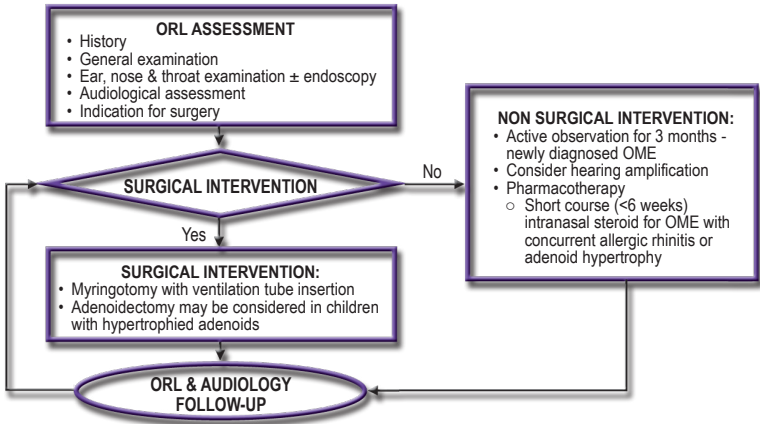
ORL ASSESSMENT
• History
• General examination
• Ear, nose & throat examination ± endoscopy
• Audiological assessment
• Indication for surgery

SURGICAL INTERVENTION

No

NON SURGICAL INTERVENTION:
• Active observation for 3 months - newly diagnosed OME
• Consider hearing amplification
• Pharmacotherapy
  ○ Short course (<6 weeks) intranasal steroid for OME with concurrent allergic rhinitis or adenoid hypertrophy

Yes

SURGICAL INTERVENTION:
• Myringotomy with ventilation tube insertion
• Adenoidectomy may be considered in children with hypertrophied adenoids

ORL & AUDIOLOGY FOLLOW-UP